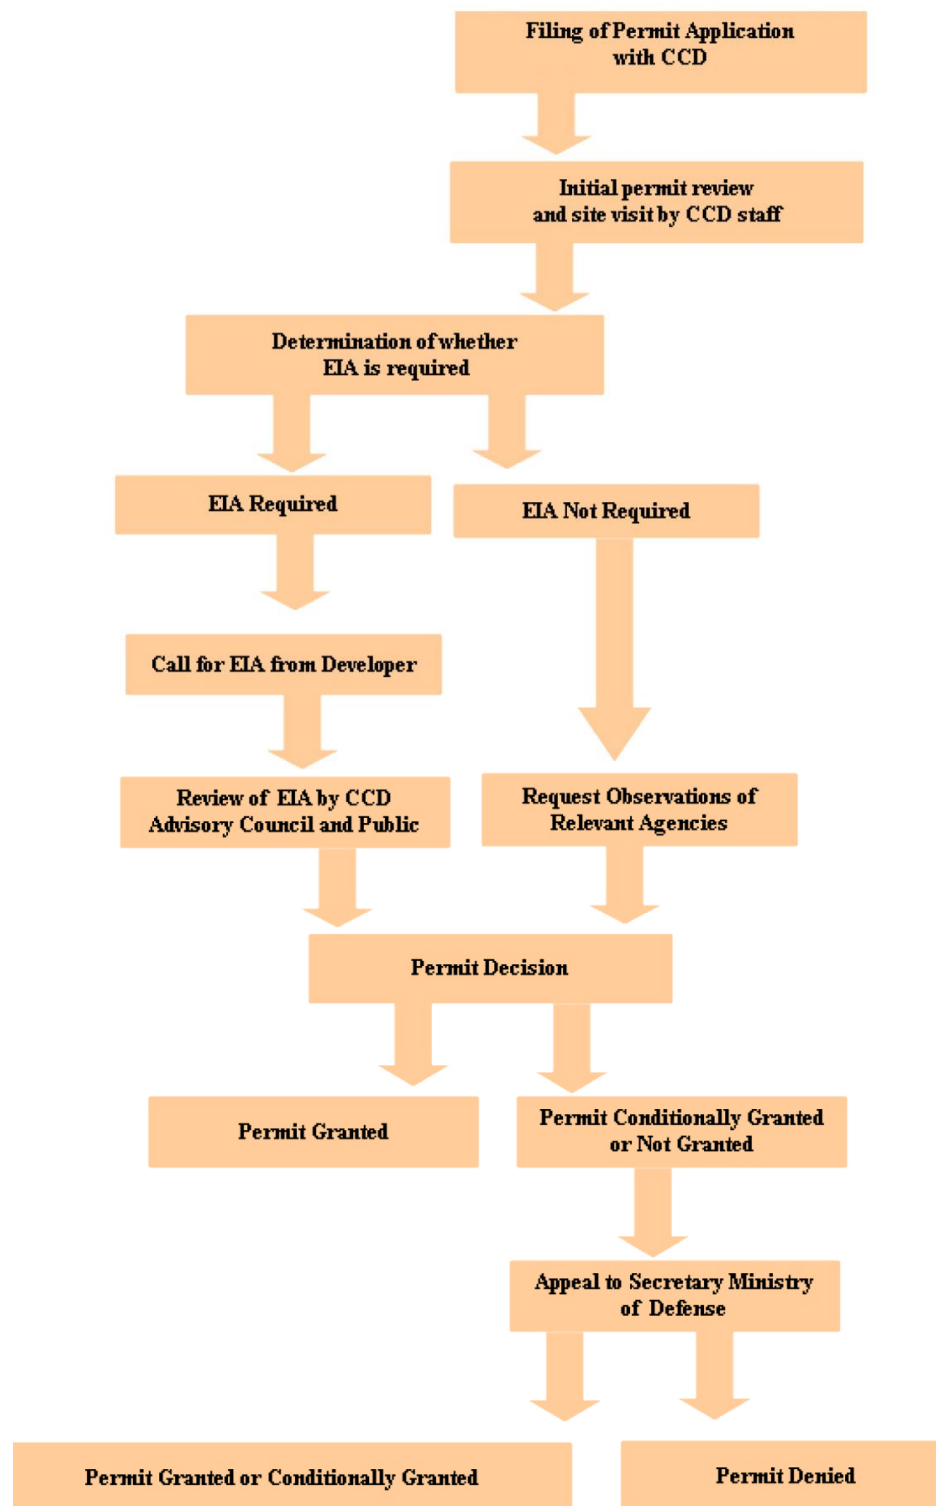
Filing of Permit Application with CCD

Initial permit review and site visit by CCD staff

Determination of whether EIA is required

EIA Required

EIA Not Required

Call for EIA from Developer

Review of EIA by CCD Advisory Council and Public

Request Observations of Relevant Agencies

Permit Decision

Permit Granted

Permit Conditionally Granted or Not Granted

Appeal to Secretary Ministry of Defense

Permit Granted or Conditionally Granted

Permit Denied